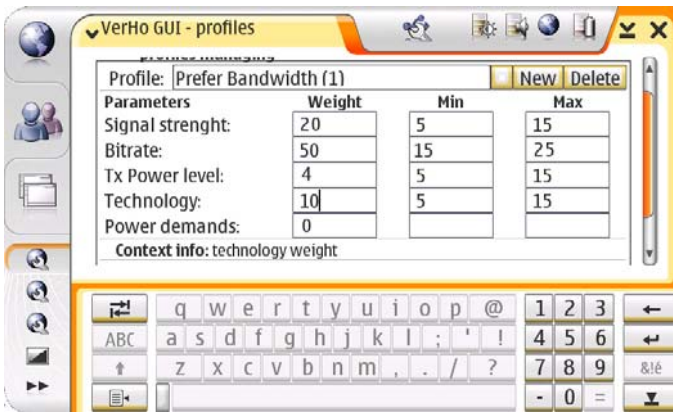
VerHo GUI - profiles

Profile: Prefer Bandwidth (1) New Delete

| Parameters | Weight | Min | Max |
|---|---|---|---|
| Signal strenght: | 20 | 5 | 15 |
| Bitrate: | 50 | 15 | 25 |
| Tx Power level: | 4 | 5 | 15 |
| Technology: | 10 | 5 | 15 |
| Power demands: | 0 | | |

Context info: technology weight

q w e r t y u i o p @
ABC a s d f g h j k l ; ' !
z x c v b n m , . / ?
1 2 3
4 5 6
7 8 9
- 0 =
&!é